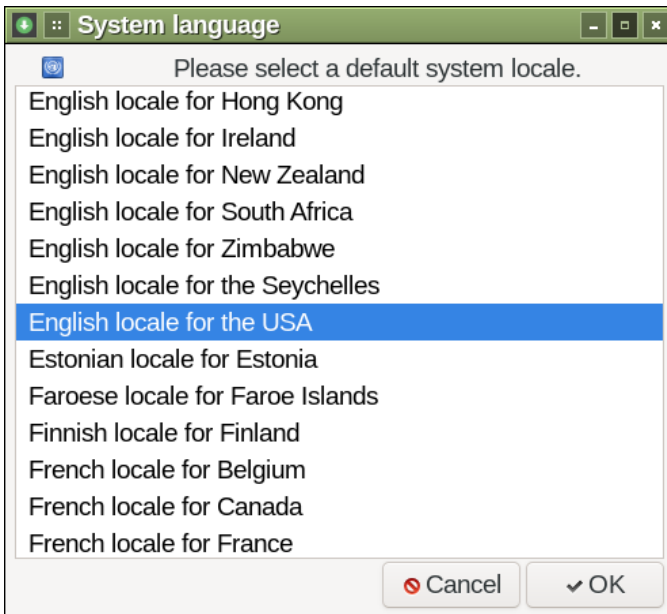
System language

Please select a default system locale.

English locale for Hong Kong
English locale for Ireland
English locale for New Zealand
English locale for South Africa
English locale for Zimbabwe
English locale for the Seychelles
English locale for the USA
Estonian locale for Estonia
Faroese locale for Faroe Islands
Finnish locale for Finland
French locale for Belgium
French locale for Canada
French locale for France

Cancel
OK